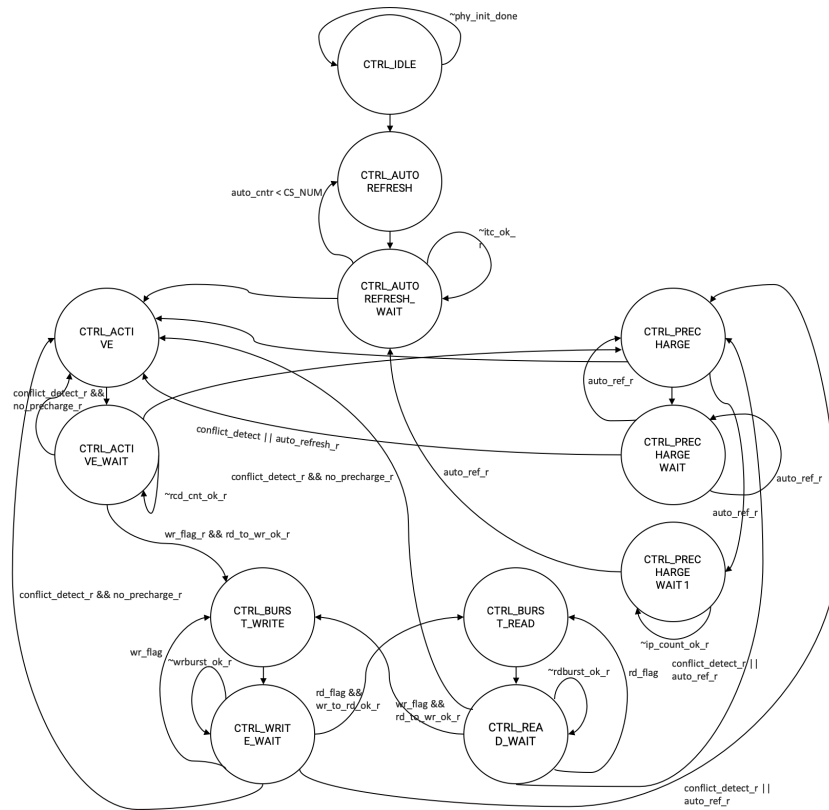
~phy_init_done

CTRL_IDLE

CTRL_AUTO REFRESH

auto_cntr < CS_NUM

~itc_ok_r

CTRL_AUTO REFRESH_ WAIT

CTRL_ACTI VE

CTRL_PREC HARGE

auto_ref_r

conflict_detect_r && no_precharge_r

CTRL_ACTI VE_WAIT

conflict_detect || auto_refresh_r

CTRL_PREC HARGE WAIT

auto_ref_r

conflict_detect_r && no_precharge_r

~rcd_cnt_ok_r

auto_ref_r

auto_ref_r

wr_flag_r && rd_to_wr_ok_r

CTRL_PREC HARGE WAIT 1

conflict_detect_r && no_precharge_r

CTRL_BURS T_WRITE

CTRL_BURS T_READ

~ip_count_ok_r

wr_flag

~wrburst_ok_r

~rdburst_ok_r

rd_flag

conflict_detect_r || auto_ref_r

rd_flag && wr_to_rd_ok_r

wr_flag && rd_to_wr_ok_r

CTRL_WRIT E_WAIT

CTRL_REA D_WAIT

conflict_detect_r || auto_ref_r